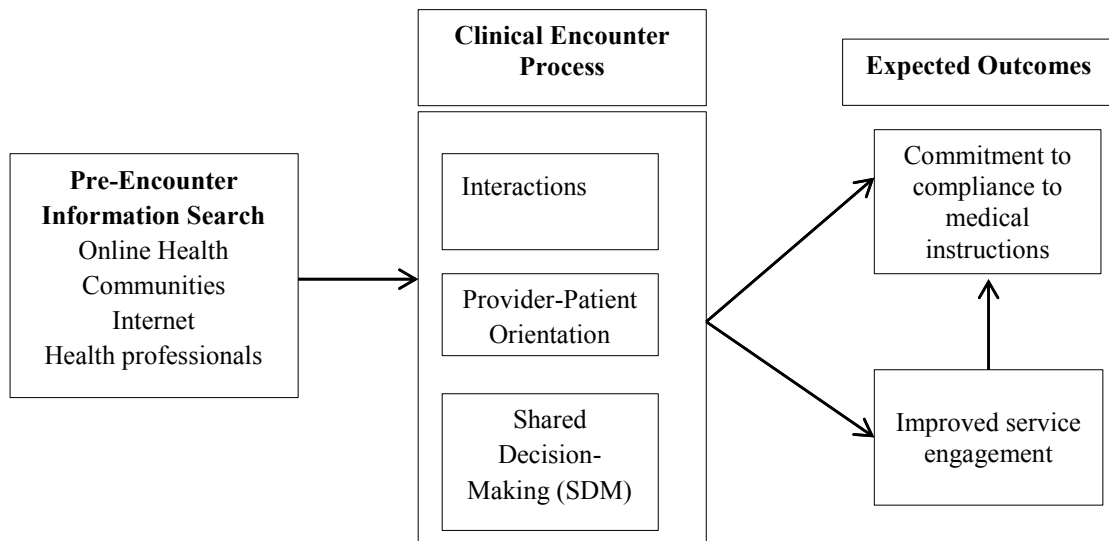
Pre-Encounter Information Search
Online Health Communities
Internet
Health professionals

Clinical Encounter Process

Interactions

Provider-Patient Orientation

Shared Decision-Making (SDM)

Expected Outcomes

Commitment to compliance to medical instructions

Improved service engagement